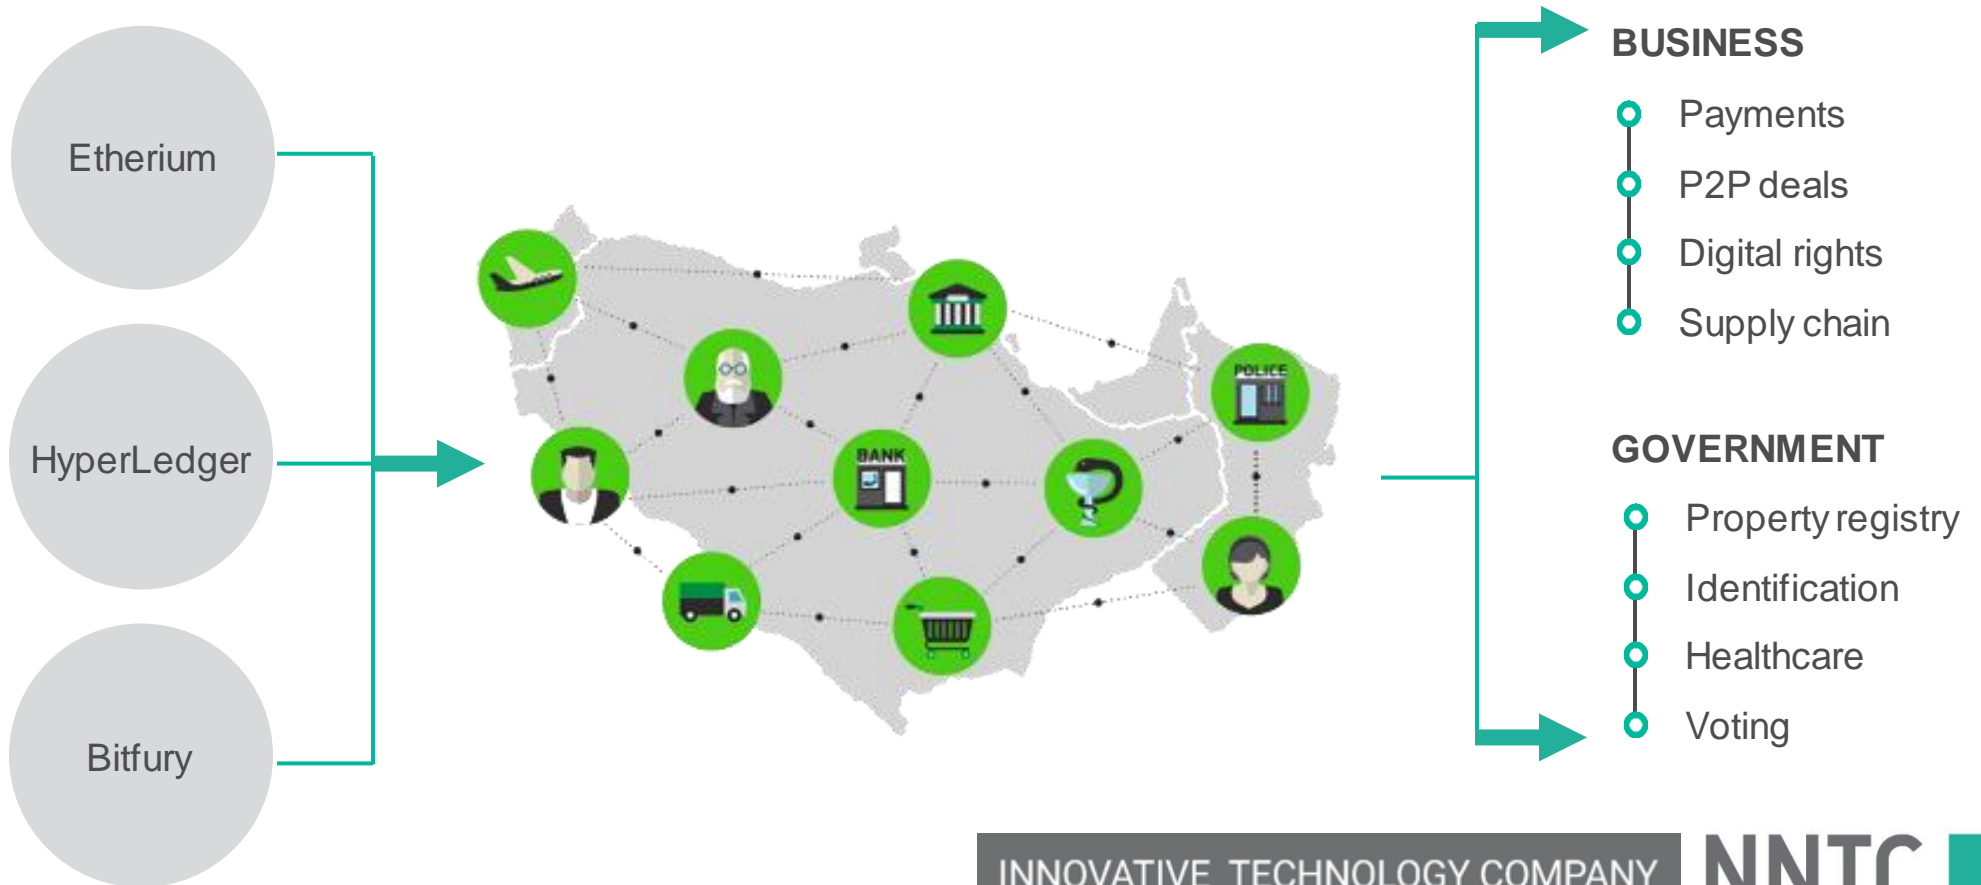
Etherium

HyperLedger

Bitfury

BANK

POLICE

BUSINESS

Payments

P2P deals

Digital rights

Supply chain

GOVERNMENT

Property registry

Identification

Healthcare

Voting

INNOVATIVE TECHNOLOGY COMPANY

NNTC